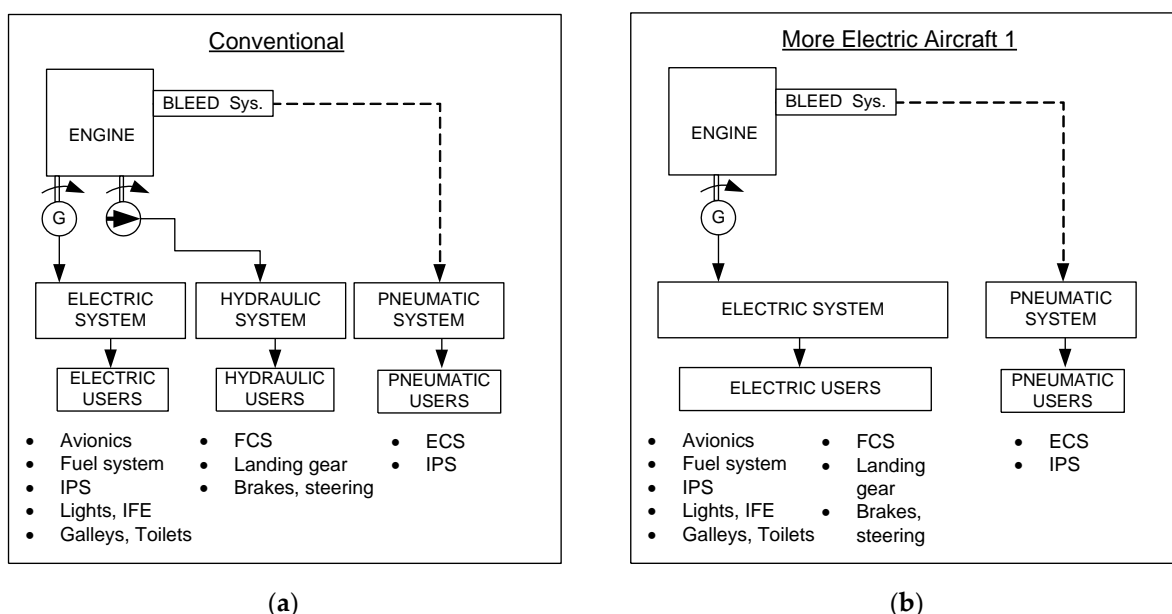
Conventional

BLEED Sys.

ENGINE

G

ELECTRIC SYSTEM

HYDRAULIC SYSTEM

PNEUMATIC SYSTEM

ELECTRIC USERS

HYDRAULIC USERS

PNEUMATIC USERS

- Avionics
- Fuel system
- IPS
- Lights, IFE
- Galleys, Toilets

- FCS
- Landing gear
- Brakes, steering

- ECS
- IPS

(a)

More Electric Aircraft 1

BLEED Sys.

ENGINE

G

ELECTRIC SYSTEM

PNEUMATIC SYSTEM

ELECTRIC USERS

PNEUMATIC USERS

- Avionics
- Fuel system
- IPS
- Lights, IFE
- Galleys, Toilets

- FCS
- Landing gear
- Brakes, steering

- ECS
- IPS

(b)